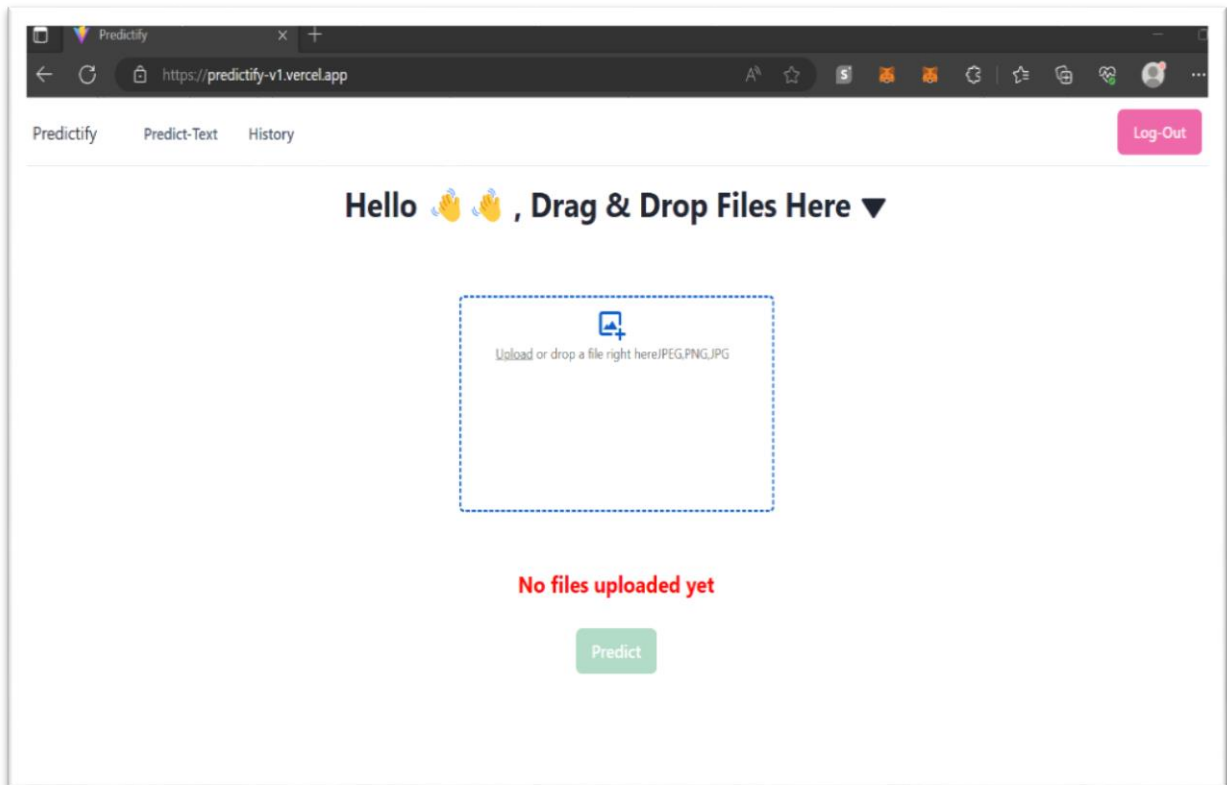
Predictify

https://predictify-v1.vercel.app

Predictify Predict-Text History

Log-Out

Hello 👋 👋 , Drag & Drop Files Here ▼

Upload or drop a file right hereJPEG,PNG,JPG

No files uploaded yet

Predict